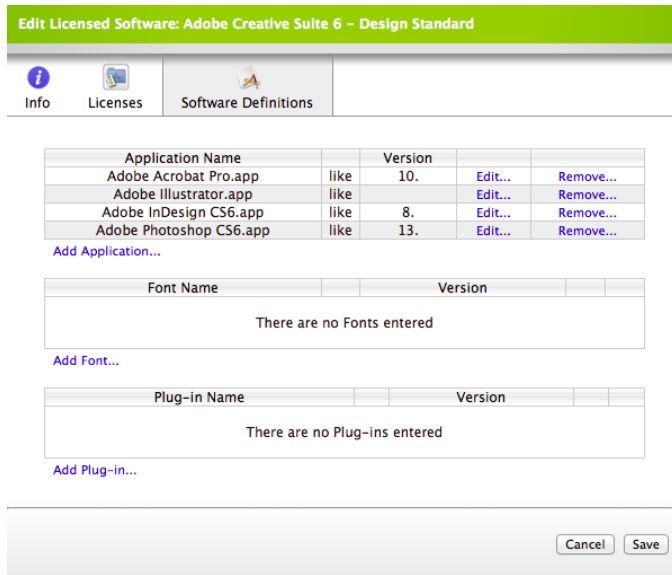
Edit Licensed Software: Adobe Creative Suite 6 - Design Standard

Info
Licenses
Software Definitions

| Application Name | | Version | | |
|---|---|---|---|---|
| Adobe Acrobat Pro.app | like | 10. | Edit... | Remove... |
| Adobe Illustrator.app | like | | Edit... | Remove... |
| Adobe InDesign CS6.app | like | 8. | Edit... | Remove... |
| Adobe Photoshop CS6.app | like | 13. | Edit... | Remove... |

Add Application...

| Font Name | | Version | | |
|---|---|---|---|---|
| There are no Fonts entered | | | | |

Add Font...

| Plug-in Name | | Version | | |
|---|---|---|---|---|
| There are no Plug-ins entered | | | | |

Add Plug-in...

Cancel
Save